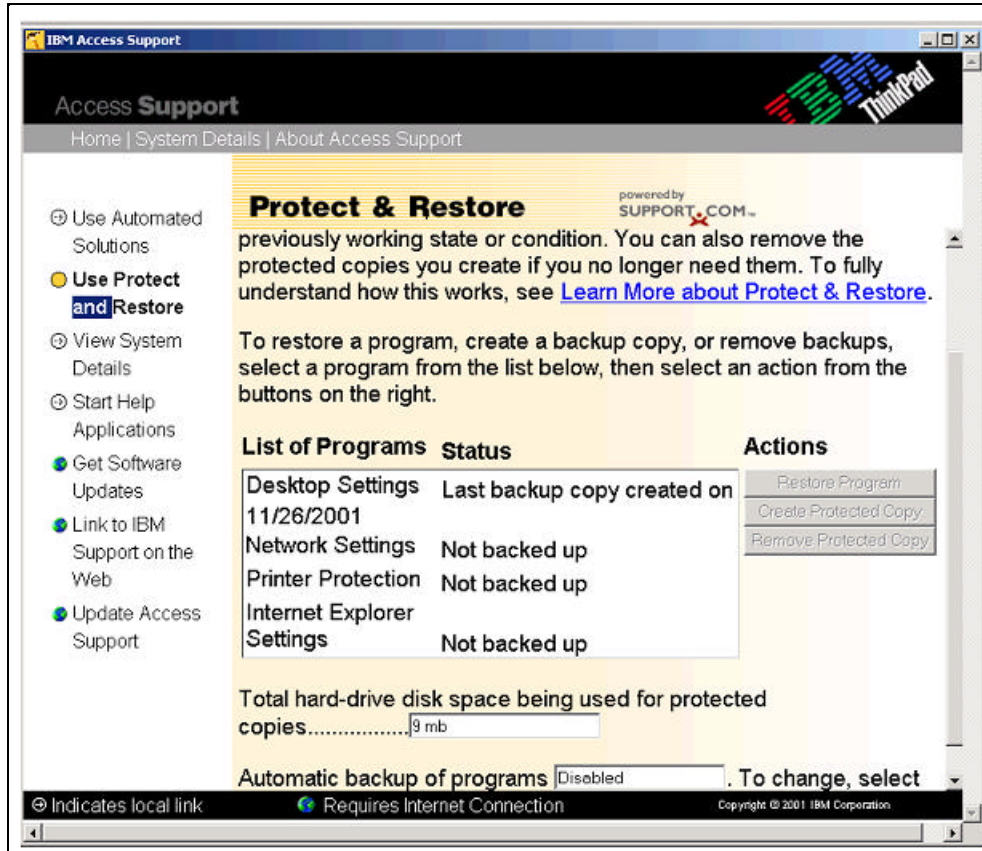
IBM Access Support

Access Support

IBM ThinkPad

Home | System Details | About Access Support

Use Automated Solutions

Use Protect and Restore

View System Details

Start Help Applications

Get Software Updates

Link to IBM Support on the Web

Update Access Support

Protect & Restore

powered by SUPPORT.COM

previously working state or condition. You can also remove the protected copies you create if you no longer need them. To fully understand how this works, see Learn More about Protect & Restore.

To restore a program, create a backup copy, or remove backups, select a program from the list below, then select an action from the buttons on the right.

| List of Programs | Status |
|---|---|
| Desktop Settings | Last backup copy created on 11/26/2001 |
| Network Settings | Not backed up |
| Printer Protection | Not backed up |
| Internet Explorer Settings | Not backed up |

Actions

Restore Program

Create Protected Copy

Remove Protected Copy

Total hard-drive disk space being used for protected copies................ 9 mb

Automatic backup of programs Disabled . To change, select

Indicates local link

Requires Internet Connection

Copyright © 2001 IBM Corporation